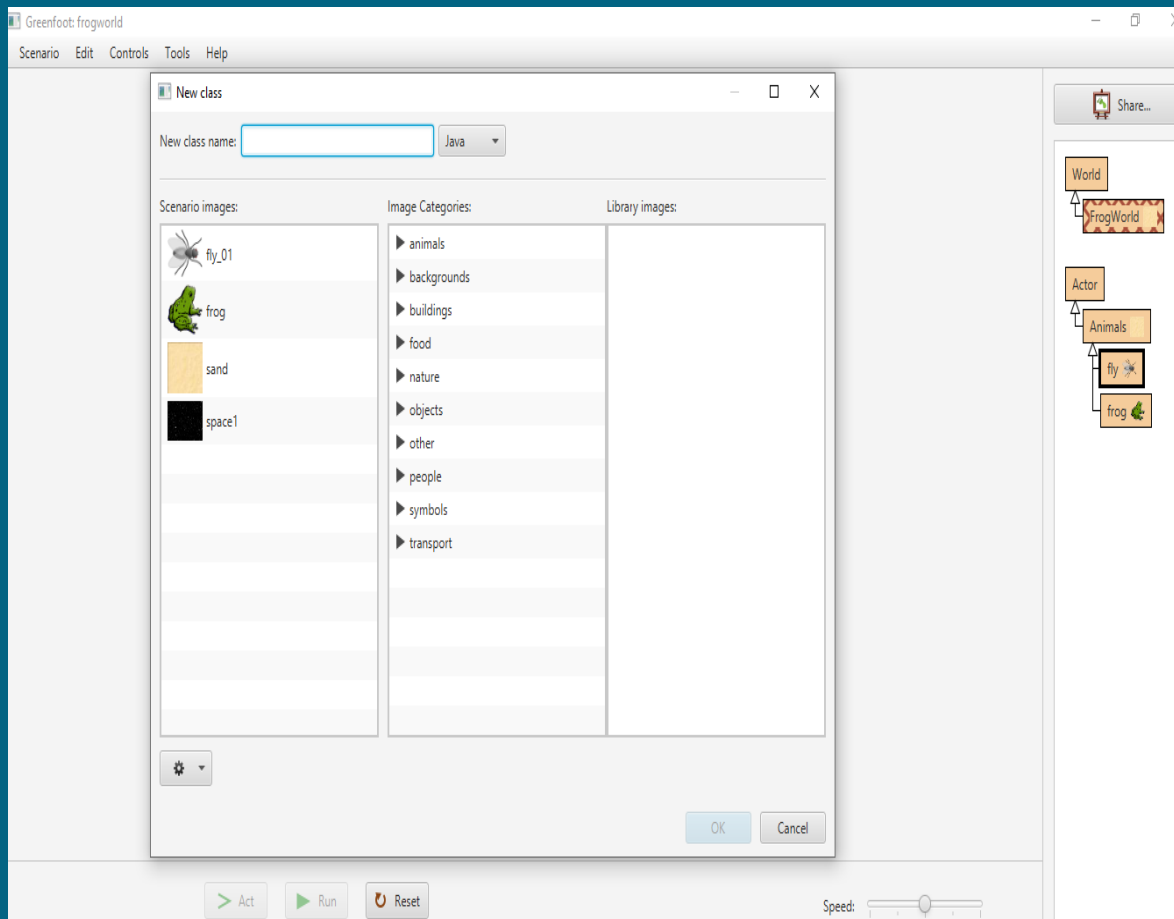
Greenfoot: frogworld

Scenario Edit Controls Tools Help

New class

New class name: Java

Scenario images:
fly_01
frog
sand
space1

Image Categories:
animals
backgrounds
buildings
food
nature
objects
other
people
symbols
transport

Library images:

OK Cancel

Share...

World
FrogWorld

Actor
Animals
fly
frog

Act Run Reset

Speed: